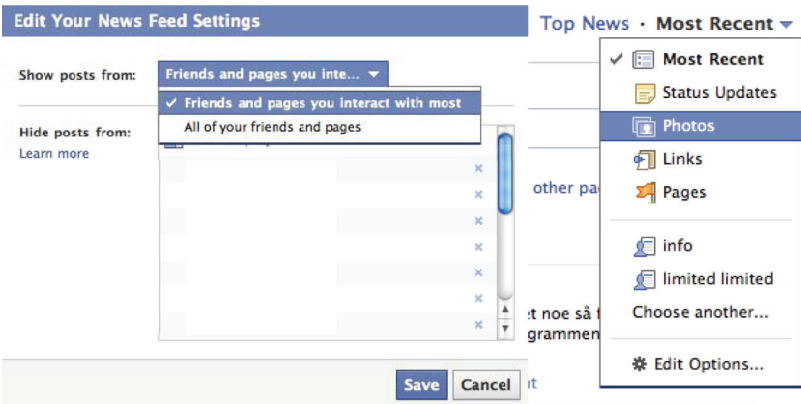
Edit Your News Feed Settings

Show posts from: Friends and pages you inte...

✓ Friends and pages you interact with most
All of your friends and pages

Hide posts from:
Learn more

×
×
×
×
×
×
×
×

Save Cancel

Top News · Most Recent

✓ Most Recent
Status Updates
Photos
Links
Pages
info
limited limited
Choose another...
Edit Options...

other pa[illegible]

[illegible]t noe så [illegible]
grammen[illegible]
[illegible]t